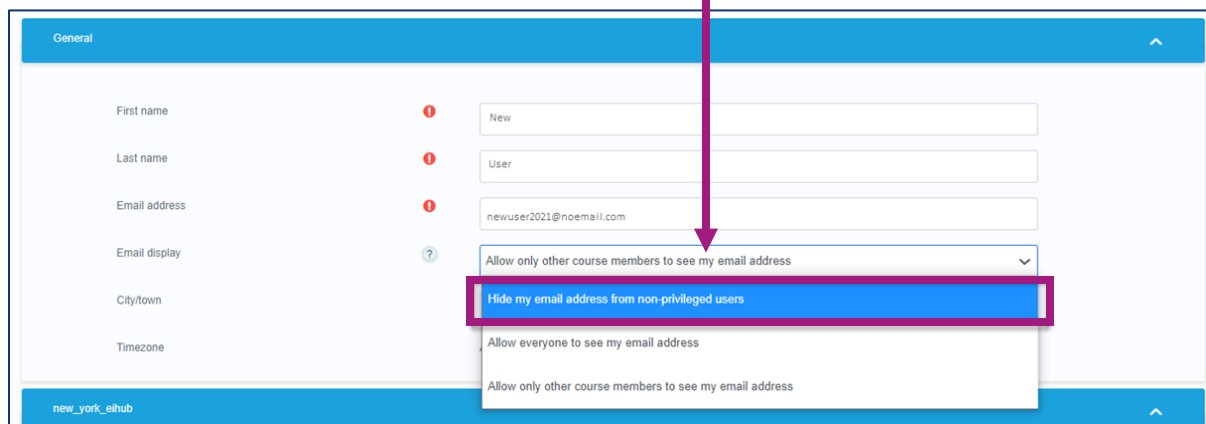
General

First name
New

Last name
User

Email address
newuser2021@noemail.com

Email display
Allow only other course members to see my email address

City/town

Timezone

Hide my email address from non-privileged users
Allow everyone to see my email address
Allow only other course members to see my email address

new_york_eihub